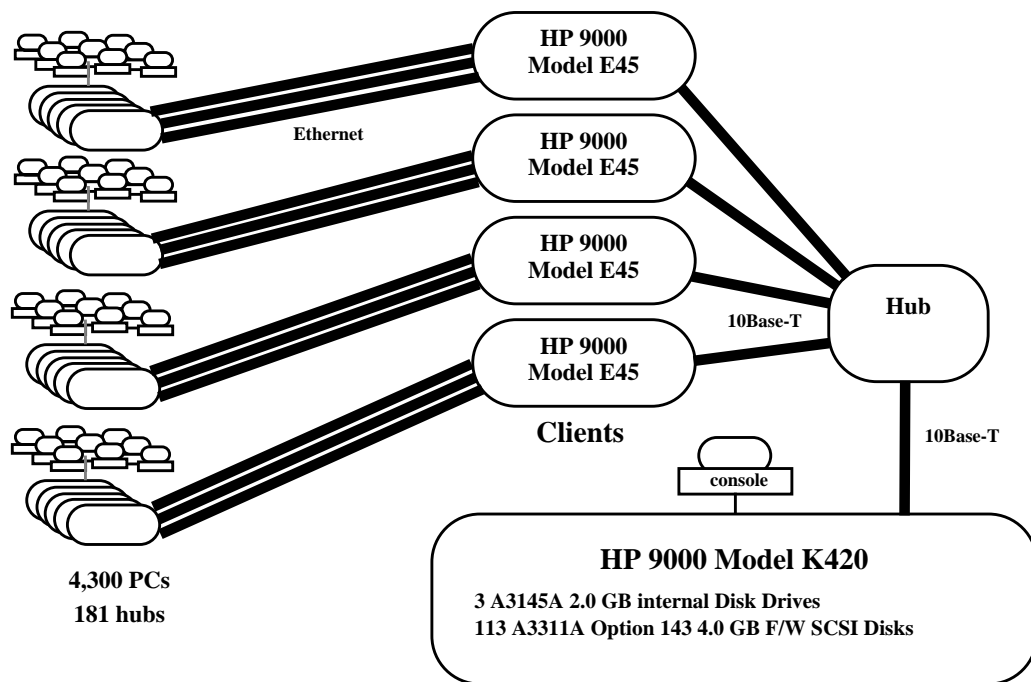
HP 9000
Model E45

Ethernet

HP 9000
Model E45

HP 9000
Model E45

Hub

10Base-T

HP 9000
Model E45

Clients

10Base-T

console

HP 9000 Model K420

3 A3145A 2.0 GB internal Disk Drives
113 A3311A Option 143 4.0 GB F/W SCSI Disks

4,300 PCs
181 hubs